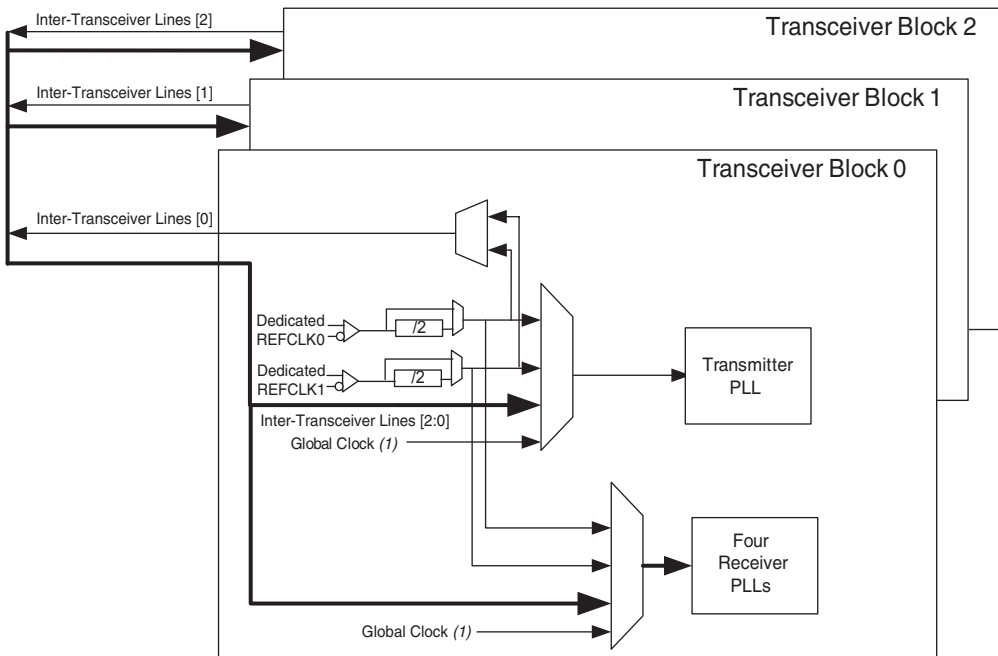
Inter-Transceiver Lines [2]

Transceiver Block 2

Inter-Transceiver Lines [1]

Transceiver Block 1

Transceiver Block 0

Inter-Transceiver Lines [0]

Dedicated REFCLK0

/2

Dedicated REFCLK1

/2

Transmitter PLL

Inter-Transceiver Lines [2:0]

Global Clock (1)

Four Receiver PLLs

Global Clock (1)